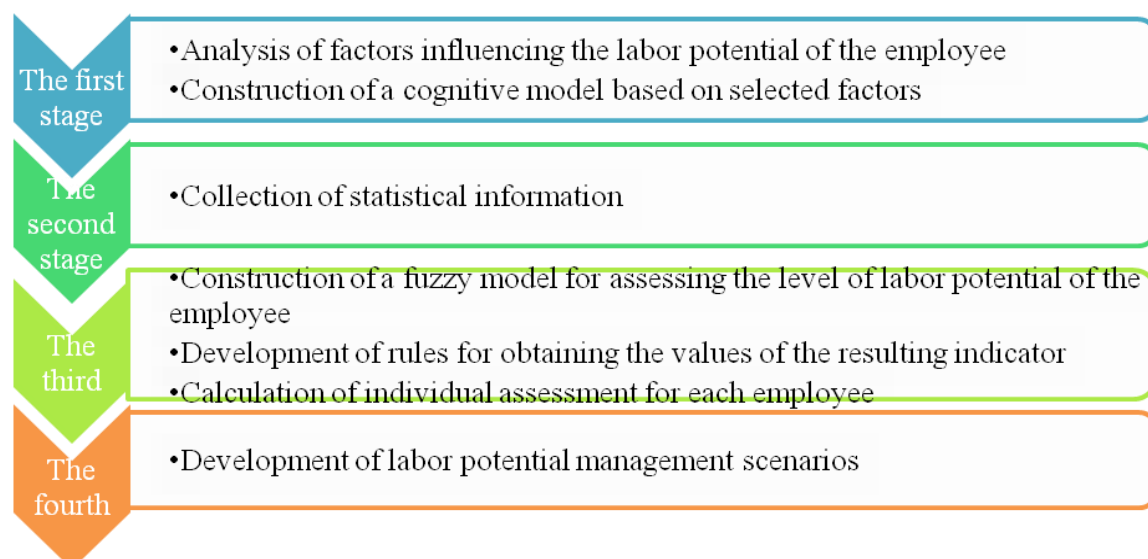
The first stage

•Analysis of factors influencing the labor potential of the employee

•Construction of a cognitive model based on selected factors

The second stage

•Collection of statistical information

The third

•Construction of a fuzzy model for assessing the level of labor potential of the employee

•Development of rules for obtaining the values of the resulting indicator

•Calculation of individual assessment for each employee

The fourth

•Development of labor potential management scenarios